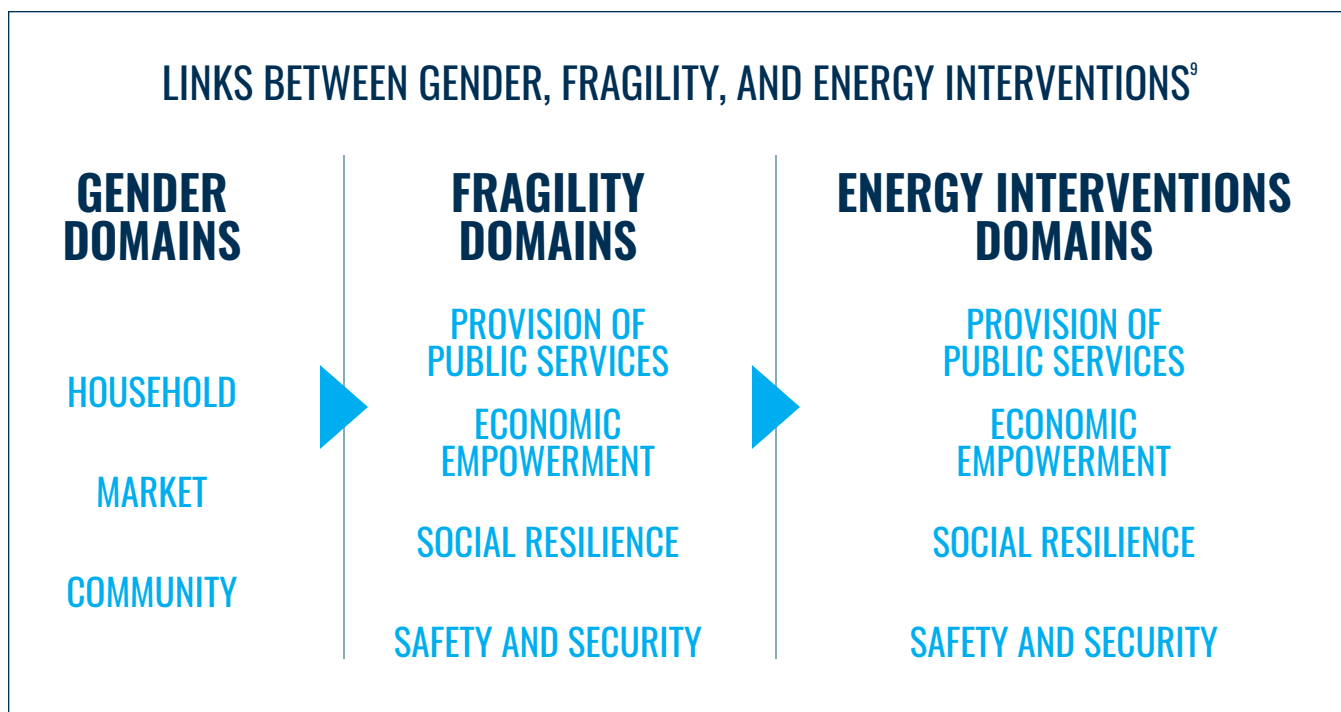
LINKS BETWEEN GENDER, FRAGILITY, AND ENERGY INTERVENTIONS$^{9}$

GENDER DOMAINS

HOUSEHOLD

MARKET

COMMUNITY

FRAGILITY DOMAINS

PROVISION OF PUBLIC SERVICES

ECONOMIC EMPOWERMENT

SOCIAL RESILIENCE

SAFETY AND SECURITY

ENERGY INTERVENTIONS DOMAINS

PROVISION OF PUBLIC SERVICES

ECONOMIC EMPOWERMENT

SOCIAL RESILIENCE

SAFETY AND SECURITY